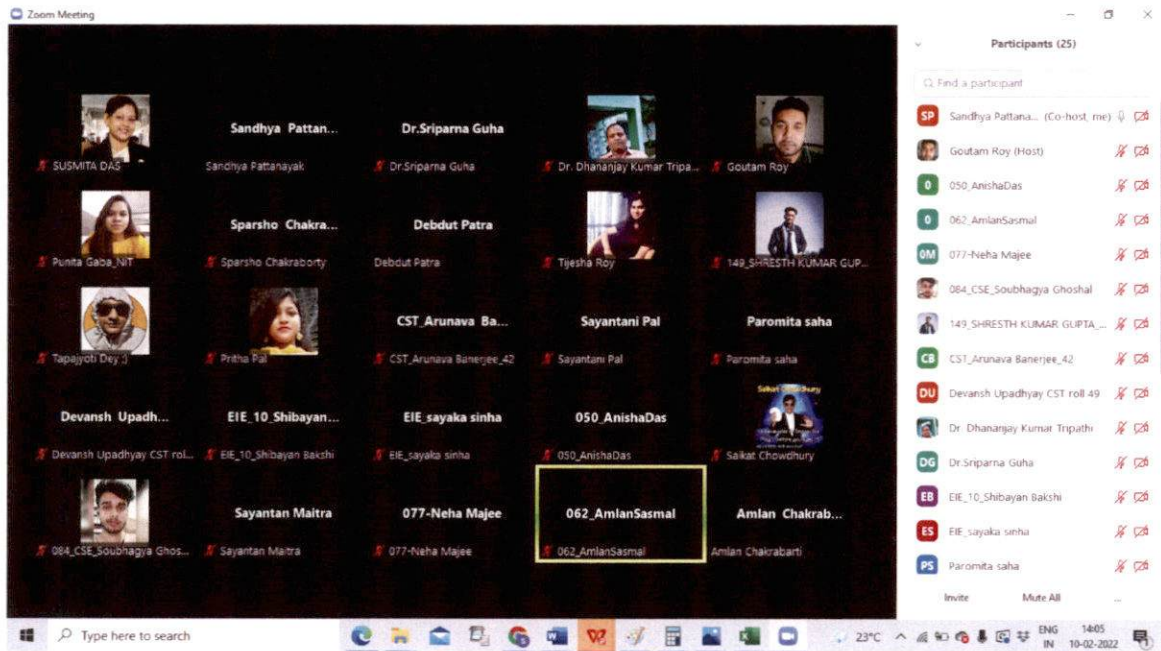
Zoom Meeting

SUSMITA DAS

Sandhya Pattan...
Sandhya Pattanayak

Dr.Sriparna Guha
Dr.Sriparna Guha

Dr. Dhananjay Kumar Tripa...

Goutam Roy

Punita Gaba_NIT

Sparsho Chakra...
Sparsho Chakraborty

Debdut Patra
Debdut Patra

Tijesha Roy

149_SHRESTH KUMAR GUP...

Tapajyoti Dey :)

Pritha Pal

CST_Arunava Ba...
CST_Arunava Banerjee_42

Sayantani Pal
Sayantani Pal

Paromita saha
Paromita saha

Devansh Upadh...
Devansh Upadhyay CST rol...

EIE_10_Shibayan...
EIE_10_Shibayan Bakshi

EIE_sayaka sinha
EIE_sayaka sinha

050_AnishaDas
050_AnishaDas

Saikat Chowdhury
Saikat Chowdhury

084_CSE_Soubhagya Ghos...

Sayantan Maitra
Sayantan Maitra

077-Neha Majee
077-Neha Majee

062_AmlanSasmal
062_AmlanSasmal

Amlan Chakrab...
Amlan Chakrabarti

Participants (25)

Find a participant

SP Sandhya Pattana... (Co-host, me)
Goutam Roy (Host)
0 050_AnishaDas
0 062_AmlanSasmal
OM 077-Neha Majee
084_CSE_Soubhagya Ghoshal
149_SHRESTH KUMAR GUPTA_...
CB CST_Arunava Banerjee_42
DU Devansh Upadhyay CST roll 49
Dr. Dhananjay Kumar Tripathi
DG Dr.Sriparna Guha
EB EIE_10_Shibayan Bakshi
ES EIE_sayaka sinha
PS Paromita saha

Invite
Mute All
...

Type here to search

23°C ENG IN 14:05 10-02-2022